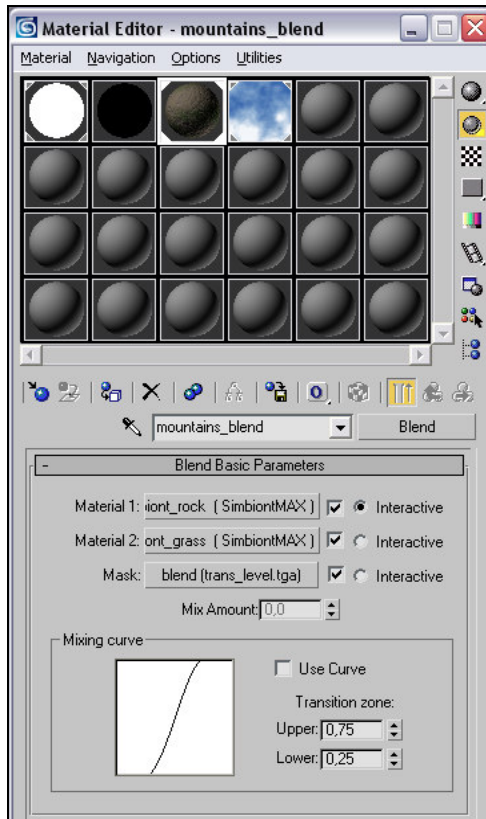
Material Editor - mountains_blend

Material Navigation Options Utilities

mountains_blend

Blend

Blend Basic Parameters

Material 1: iont_rock ( SimbiontMAX ) Interactive

Material 2: ont_grass ( SimbiontMAX ) Interactive

Mask: blend (trans_level.tga) Interactive

Mix Amount: 0,0

Mixing curve

Use Curve

Transition zone:

Upper: 0,75

Lower: 0,25